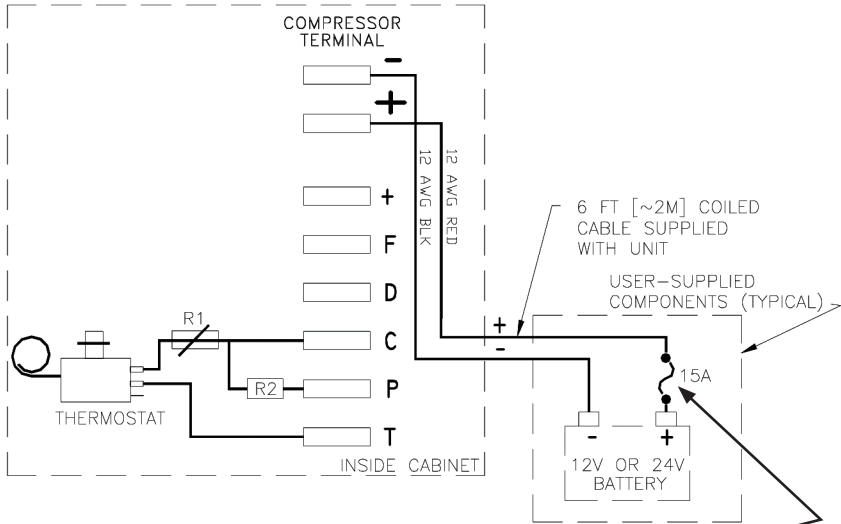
COMPRESSOR TERMINAL

-

+

12 AWG BLK

12 AWG RED

+

F

D

C

P

T

R1

R2

THERMOSTAT

INSIDE CABINET

6 FT [~2M] COILED CABLE SUPPLIED WITH UNIT

USER-SUPPLIED COMPONENTS (TYPICAL)

+

-

15A

-

+

12V OR 24V BATTERY